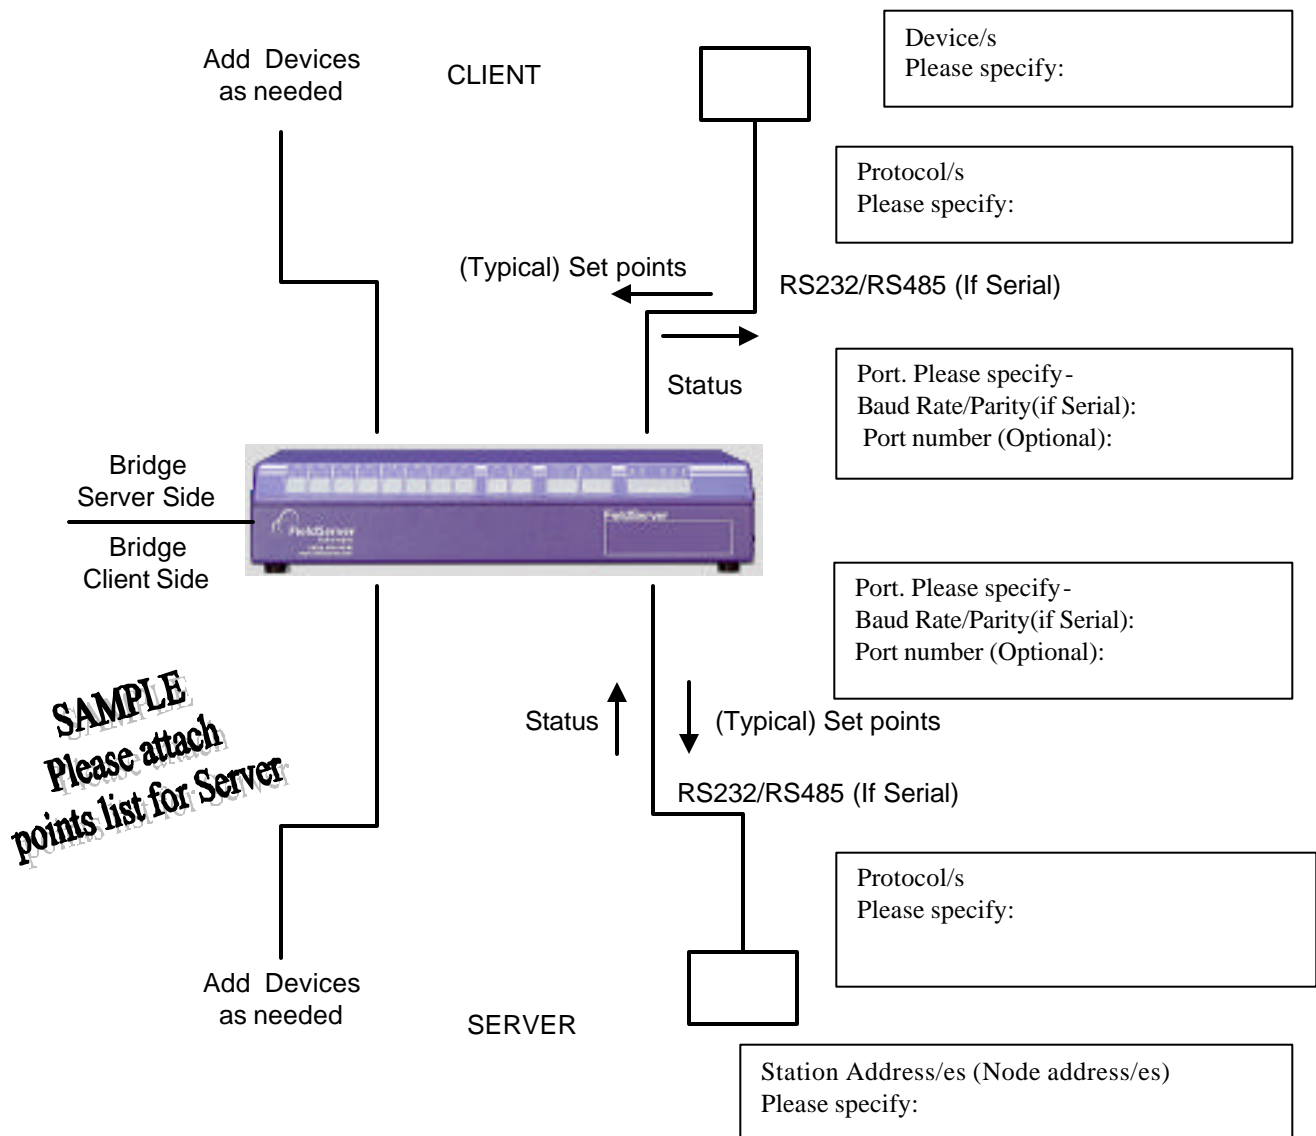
Add Devices as needed

CLIENT

Device/s
Please specify:

Protocol/s
Please specify:

(Typical) Set points

RS232/RS485 (If Serial)

Status

Port. Please specify-
Baud Rate/Parity(if Serial):
Port number (Optional):

Bridge
Server Side

Bridge
Client Side

FieldServer

FieldServer

Port. Please specify-
Baud Rate/Parity(if Serial):
Port number (Optional):

SAMPLE
Please attach
points list for Server

Status

(Typical) Set points

RS232/RS485 (If Serial)

Protocol/s
Please specify:

Add Devices as needed

SERVER

Station Address/es (Node address/es)
Please specify: